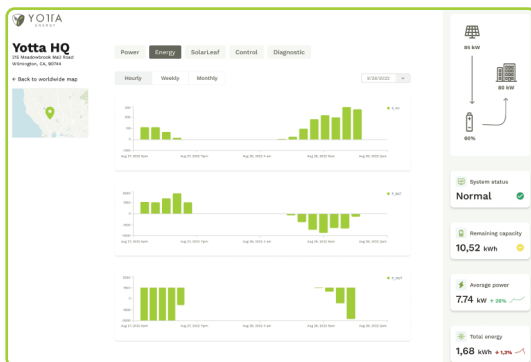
YOTTA ENERGY

Yotta HQ
215 Meadowbrook Mall Road Wilmington, CA, 90744

← Back to worldwide map

Power Energy SolarLeaf Control Diagnostic

Hourly Weekly Monthly

8/24/2022

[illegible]

Aug 27, 2022 9am Aug 27, 2022 7pm Aug 28, 2022 4 am Aug 28, 2022 2 pm Aug 28, 2022 9am

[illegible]

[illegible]

85 kW

80 kW

66%

System status
Normal

Remaining capacity
10,52 kWh

Average power
7.74 kW + 26%

Total energy
1,68 kWh + 1,3%